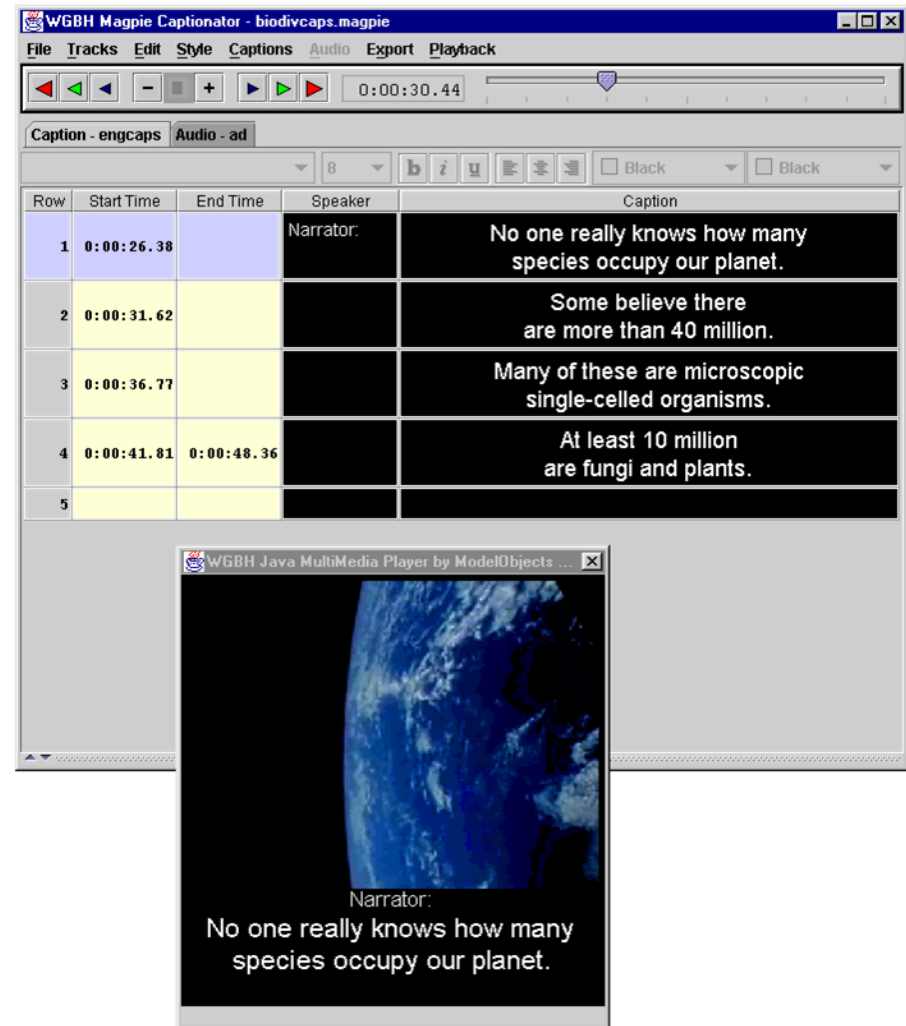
WGBH Magpie Captionator - biodivcaps.magpie

File Tracks Edit Style Captions Audio Export Playback

- +

0:00:30.44

Caption - engcaps | Audio - ad

8 b i u Black Black

| Row | Start Time | End Time | Speaker | Caption |
|---|---|---|---|---|
| 1 | 0:00:26.38 | | Narrator: | No one really knows how many species occupy our planet. |
| 2 | 0:00:31.62 | | | Some believe there are more than 40 million. |
| 3 | 0:00:36.77 | | | Many of these are microscopic single-celled organisms. |
| 4 | 0:00:41.81 | 0:00:48.36 | | At least 10 million are fungi and plants. |
| 5 | | | | |

WGBH Java MultiMedia Player by ModelObjects ...

Narrator:
No one really knows how many species occupy our planet.